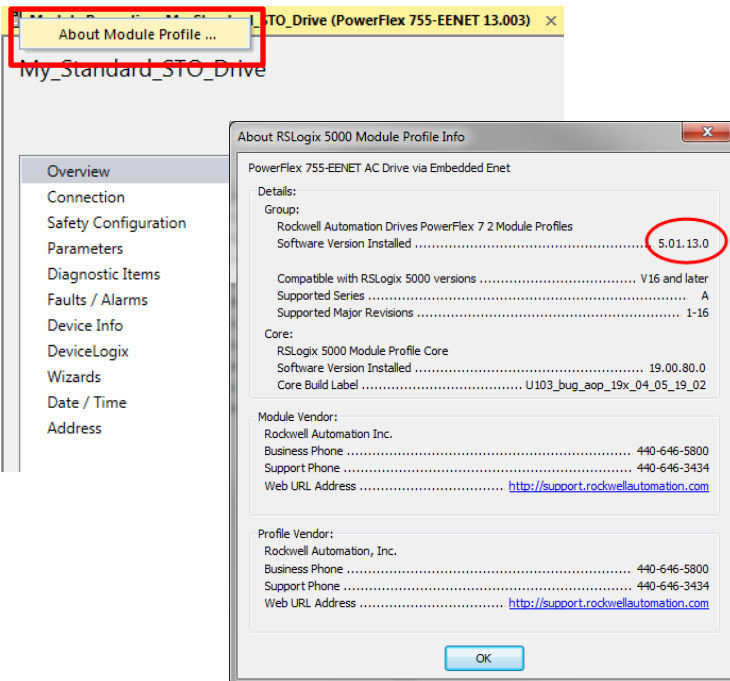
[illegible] STO_Drive (PowerFlex 755-EENET 13.003) ×

About Module Profile ...

My_Standard_STO_Drive

Overview
Connection
Safety Configuration
Parameters
Diagnostic Items
Faults / Alarms
Device Info
DeviceLogix
Wizards
Date / Time
Address

About RSLogix 5000 Module Profile Info

PowerFlex 755-EENET AC Drive via Embedded Enet

Details:

Group:
Rockwell Automation Drives PowerFlex 7 2 Module Profiles
Software Version Installed .................................................. 5.01.13.0

Compatible with RSLogix 5000 versions .................................. V16 and later
Supported Series .................................................. A
Supported Major Revisions .................................................. 1-16

Core:
RSLogix 5000 Module Profile Core
Software Version Installed .................................................. 19.00.80.0
Core Build Label .................................. U103_bug_aop_19x_04_05_19_02

Module Vendor:
Rockwell Automation Inc.
Business Phone .................................................. 440-646-5800
Support Phone .................................................. 440-646-3434
Web URL Address .................................. http://support.rockwellautomation.com

Profile Vendor:
Rockwell Automation, Inc.
Business Phone .................................................. 440-646-5800
Support Phone .................................................. 440-646-3434
Web URL Address .................................. http://support.rockwellautomation.com

OK